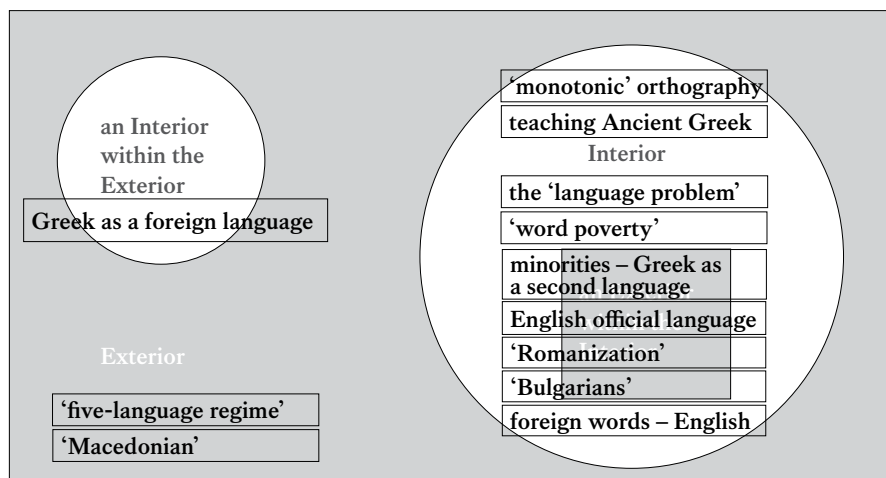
an Interior within the Exterior

Greek as a foreign language

Exterior

'five-language regime'

'Macedonian'

'monotonic' orthography

teaching Ancient Greek

Interior

the 'language problem'

'word poverty'

minorities – Greek as a second language

English official language

'Romanization'

'Bulgarians'

foreign words – English

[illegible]